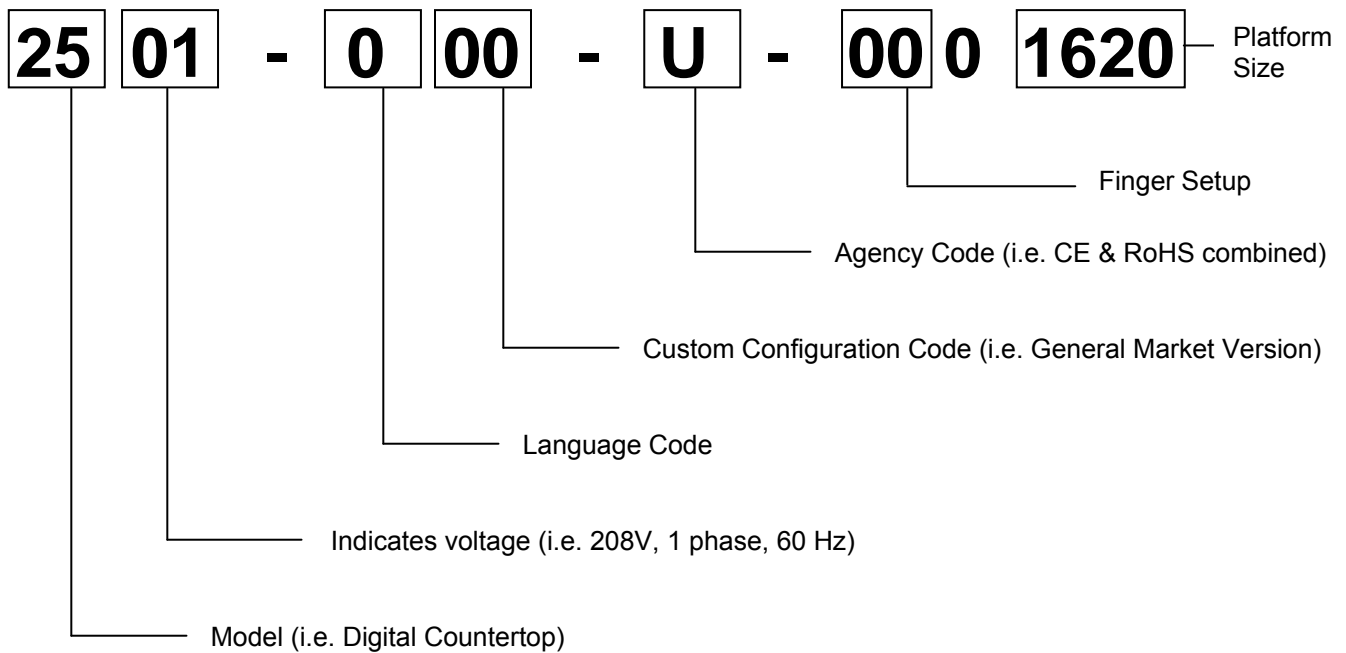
25 01 - 0 00 - U - 00 0 1620

Platform Size

Finger Setup

Agency Code (i.e. CE & RoHS combined)

Custom Configuration Code (i.e. General Market Version)

Language Code

Indicates voltage (i.e. 208V, 1 phase, 60 Hz)

Model (i.e. Digital Countertop)